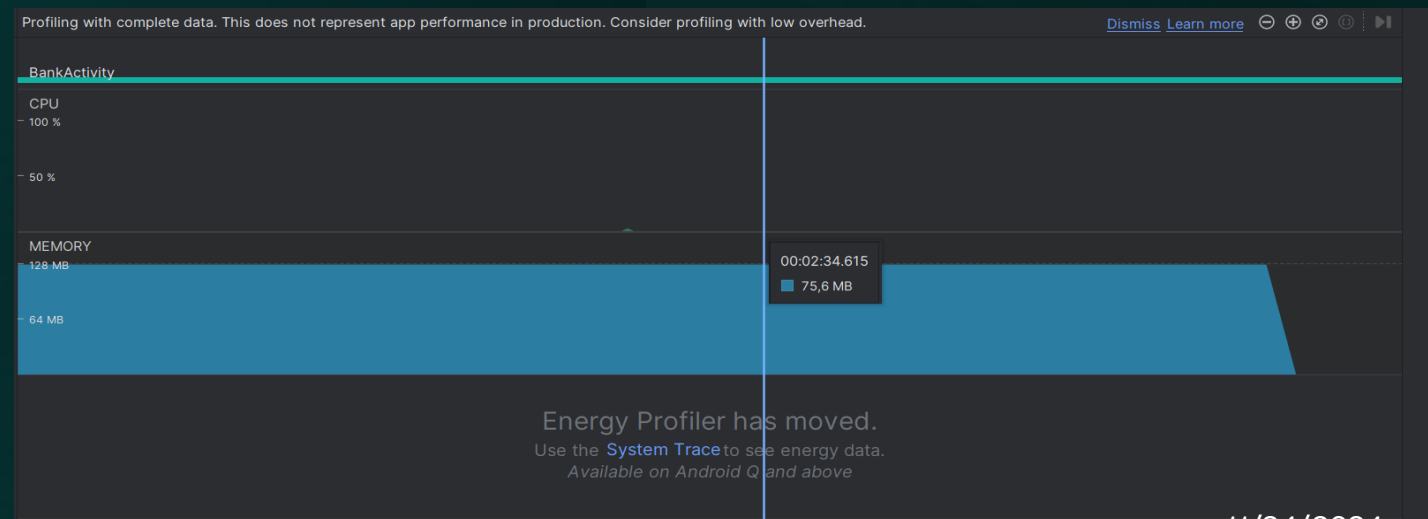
Profiling with complete data. This does not represent app performance in production. Consider profiling with low overhead.

Dismiss Learn more

BankActivity

CPU

100 %

50 %

MEMORY

128 MB

64 MB

00:02:34.615

75,6 MB

Energy Profiler has moved.

Use the System Trace to see energy data.

Available on Android Q and above

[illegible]